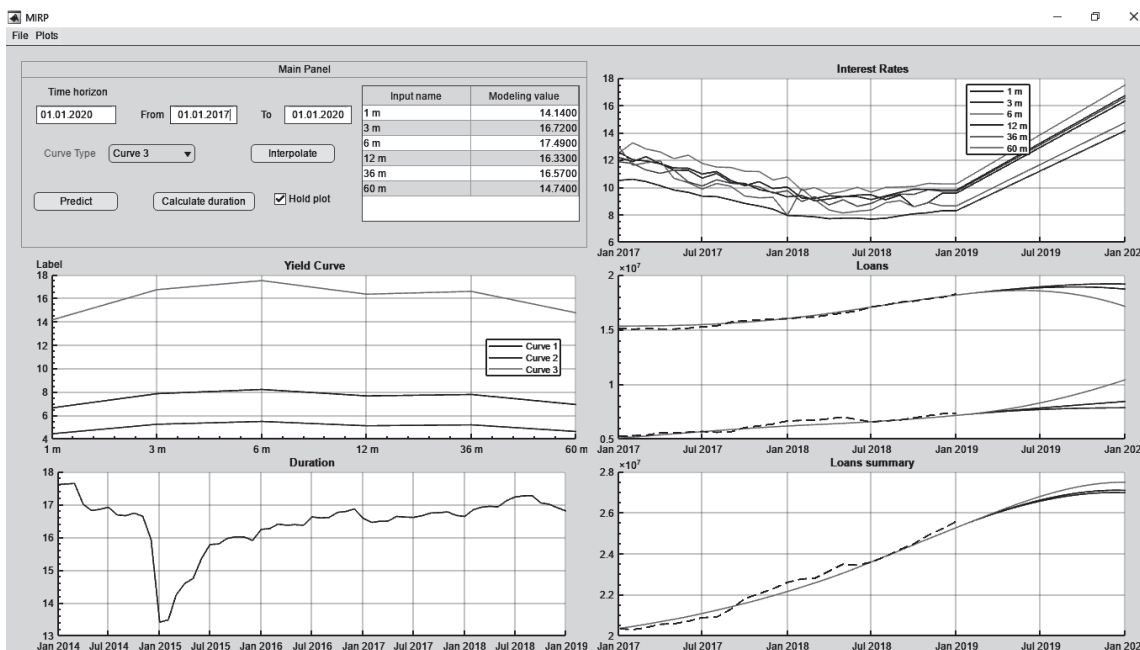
MIRP
File Plots

Main Panel

Time horizon
01.01.2020 From 01.01.2017 To 01.01.2020

| Input name | Modeling value |
|---|---|
| 1 m | 14.1400 |
| 3 m | 16.7200 |
| 6 m | 17.4900 |
| 12 m | 16.3300 |
| 36 m | 16.5700 |
| 60 m | 14.7400 |

Curve Type Curve 3 Interpolate

Predict Calculate duration Hold plot

Interest Rates
1 m
3 m
6 m
12 m
36 m
60 m
18 16 14 12 10 8 6
Jan 2017 Jul 2017 Jan 2018 Jul 2018 Jan 2019 Jul 2019 Jan 202

Label
Yield Curve
18 16 14 12 10 8 6 4
Curve 1
Curve 2
Curve 3
1 m 3 m 6 m 12 m 36 m 60 m

Loans
$\times10^7$
2 1.5 1 0.5
Jan 2017 Jul 2017 Jan 2018 Jul 2018 Jan 2019 Jul 2019 Jan 202

Duration
18 17 16 15 14 13
Jan 2014 Jul 2014 Jan 2015 Jul 2015 Jan 2016 Jul 2016 Jan 2017 Jul 2017 Jan 2018 Jul 2018 Jan 2019

Loans summary
$\times10^7$
2.8 2.6 2.4 2.2 2
Jan 2017 Jul 2017 Jan 2018 Jul 2018 Jan 2019 Jul 2019 Jan 202